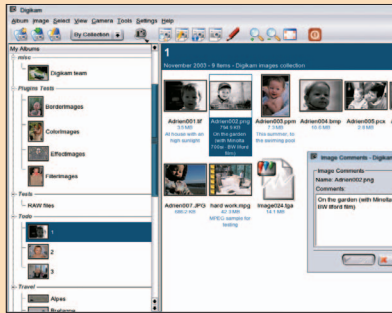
Digikam

Album Image Select View Camera Tools Settings Help

By Collection

My Albums

misc

Digikam team

Plugins Tests

BorderImages

ColorImages

EffectImages

FilterImages

Tests

RAW files

Todo

1

2

3

Travel

Alpes

Bretagne

1

November 2003 - 9 items - Digikam images collection

Adrien001.tif
3.5 MB
At house with an high sunlight

Adrien002.png
796.5 KB
On the garden (with Minolta 700si, BW Ilford film)

Adrien003.ppm
7.5 MB
This summer, to the swiming pool

Adrien004.bmp
10.6 MB

Adrien005.pcx
4.3 MB

Adrien001.JPG
686.0 KB

hard work.mpg
42.5 MB
MPEG sample for testing

image024.tga
14.1 MB

Image Comments - Digikam

Image Comments
Name: Adrien002.png
Comments:
On the garden (with Minolta 700si, BW Ilford film)